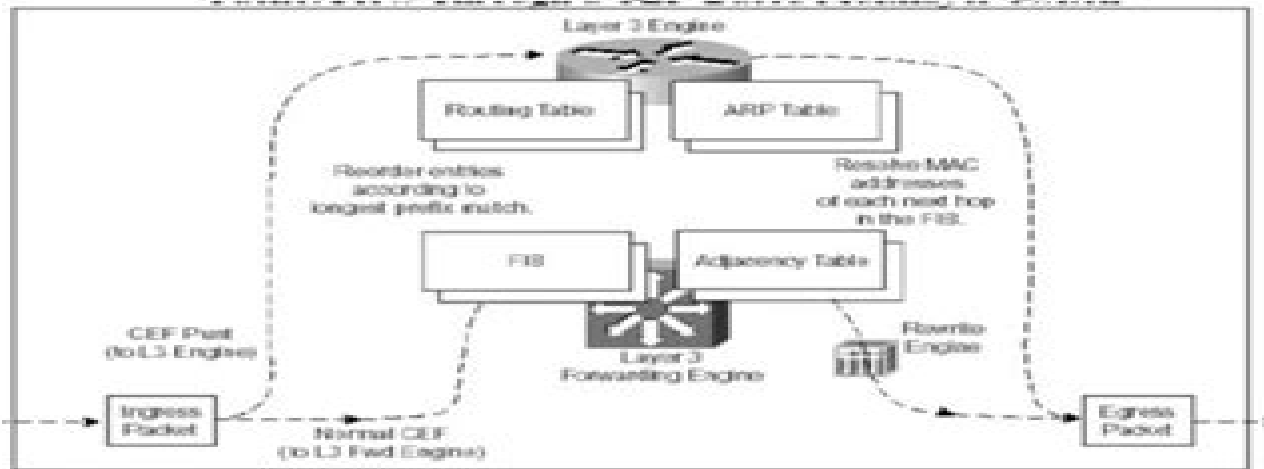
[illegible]

Layer 3 Engine

Routing Table

ARP Table

Reorder entries according to longest prefix match.

Resolve MAC addresses of each next hop in the FIB.

FIB

Adjacency Table

CEF Punt (to L3 Engine)

Rewrite Engine

Layer 3 Forwarding Engine

Ingress Packet

Normal CEF (to L3 Fwd Engine)

Egress Packet